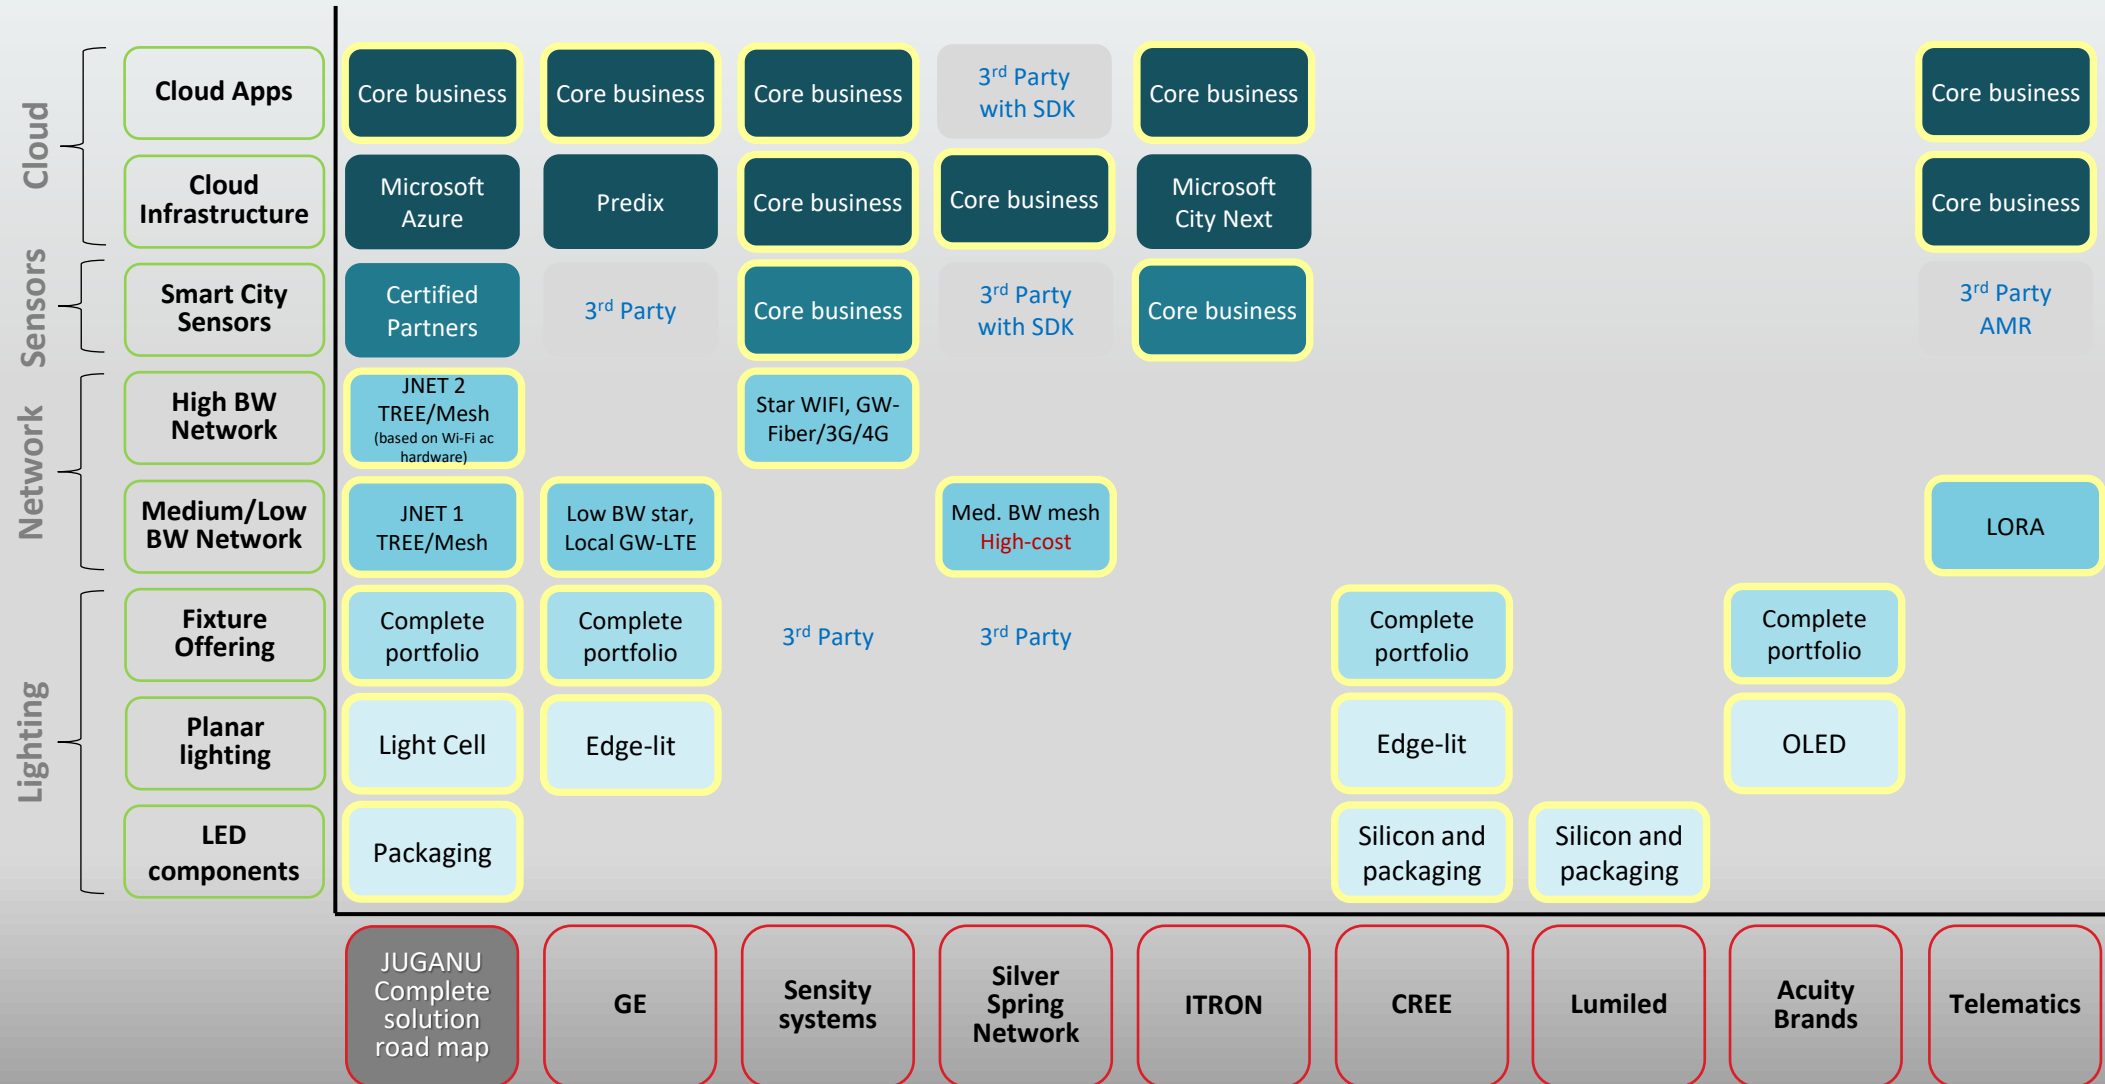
| | | JUGANU Complete solution road map | GE | Sensity systems | Silver Spring Network | ITRON | CREE | Lumiled | Acuity Brands | Telematics |
|---|---|---|---|---|---|---|---|---|---|---|
| Cloud | Cloud Apps | Core business | Core business | Core business | 3$^{rd}$ Party with SDK | Core business | | | | Core business |
| Cloud | Cloud Infrastructure | Microsoft Azure | Predix | Core business | Core business | Microsoft City Next | | | | Core business |
| Sensors | Smart City Sensors | Certified Partners | 3$^{rd}$ Party | Core business | 3$^{rd}$ Party with SDK | Core business | | | | 3$^{rd}$ Party AMR |
| Network | High BW Network | JNET 2 TREE/Mesh (based on Wi-Fi ac hardware) | | Star WIFI, GW-Fiber/3G/4G | | | | | | |
| Network | Medium/Low BW Network | JNET 1 TREE/Mesh | Low BW star, Local GW-LTE | | Med. BW mesh High-cost | | | | | LORA |
| Lighting | Fixture Offering | Complete portfolio | Complete portfolio | 3$^{rd}$ Party | 3$^{rd}$ Party | | Complete portfolio | | Complete portfolio | |
| Lighting | Planar lighting | Light Cell | Edge-lit | | | | Edge-lit | | OLED | |
| Lighting | LED components | Packaging | | | | | Silicon and packaging | Silicon and packaging | | |